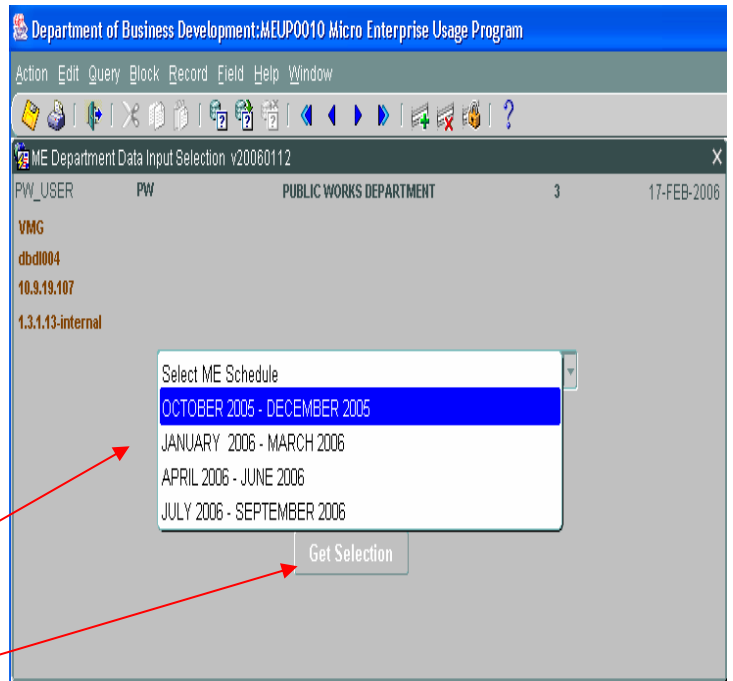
Department of Business Development:MEUP0010 Micro Enterprise Usage Program

Action Edit Query Block Record Field Help Window

ME Department Data Input Selection v20060112

X

PW_USER PW PUBLIC WORKS DEPARTMENT 3 17-FEB-2006

VMG

dbdl004

10.9.19.107

1.3.1.13-internal

Select ME Schedule

OCTOBER 2005 - DECEMBER 2005

JANUARY 2006 - MARCH 2006

APRIL 2006 - JUNE 2006

JULY 2006 - SEPTEMBER 2006

Get Selection